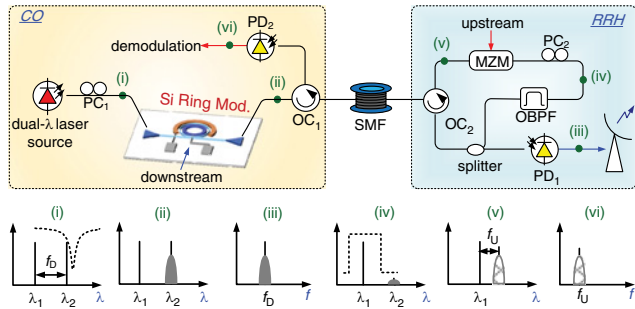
CO

(vi)

PD$_2$

demodulation

(i)

PC$_1$

(ii)

dual-λ laser source

Si Ring Mod.

downstream

OC$_1$

SMF

RRH

upstream

(v)

MZM

PC$_2$

(iv)

OBPF

OC$_2$

(iii)

splitter

PD$_1$

(i)

$f_D$

$\lambda_1$ $\lambda_2$ $\lambda$

(ii)

$\lambda_1$ $\lambda_2$ $\lambda$

(iii)

$f_D$ $f$

(iv)

$\lambda_1$ $\lambda_2$ $\lambda$

(v)

$f_U$

$\lambda_1$ $\lambda$

(vi)

$f_U$ $f$